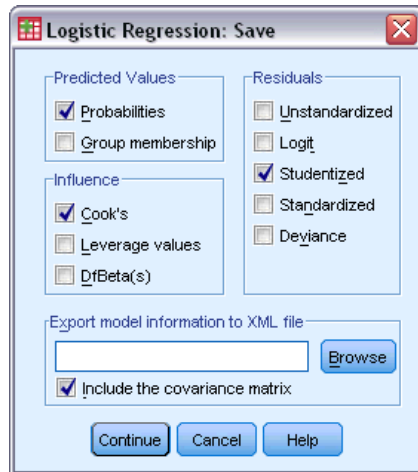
Logistic Regression: Save

Predicted Values
Probabilities
Group membership

Influence
Cook's
Leverage values
DfBeta(s)

Residuals
Unstandardized
Logit
Studentized
Standardized
Deviance

Export model information to XML file
Browse
Include the covariance matrix

Continue Cancel Help